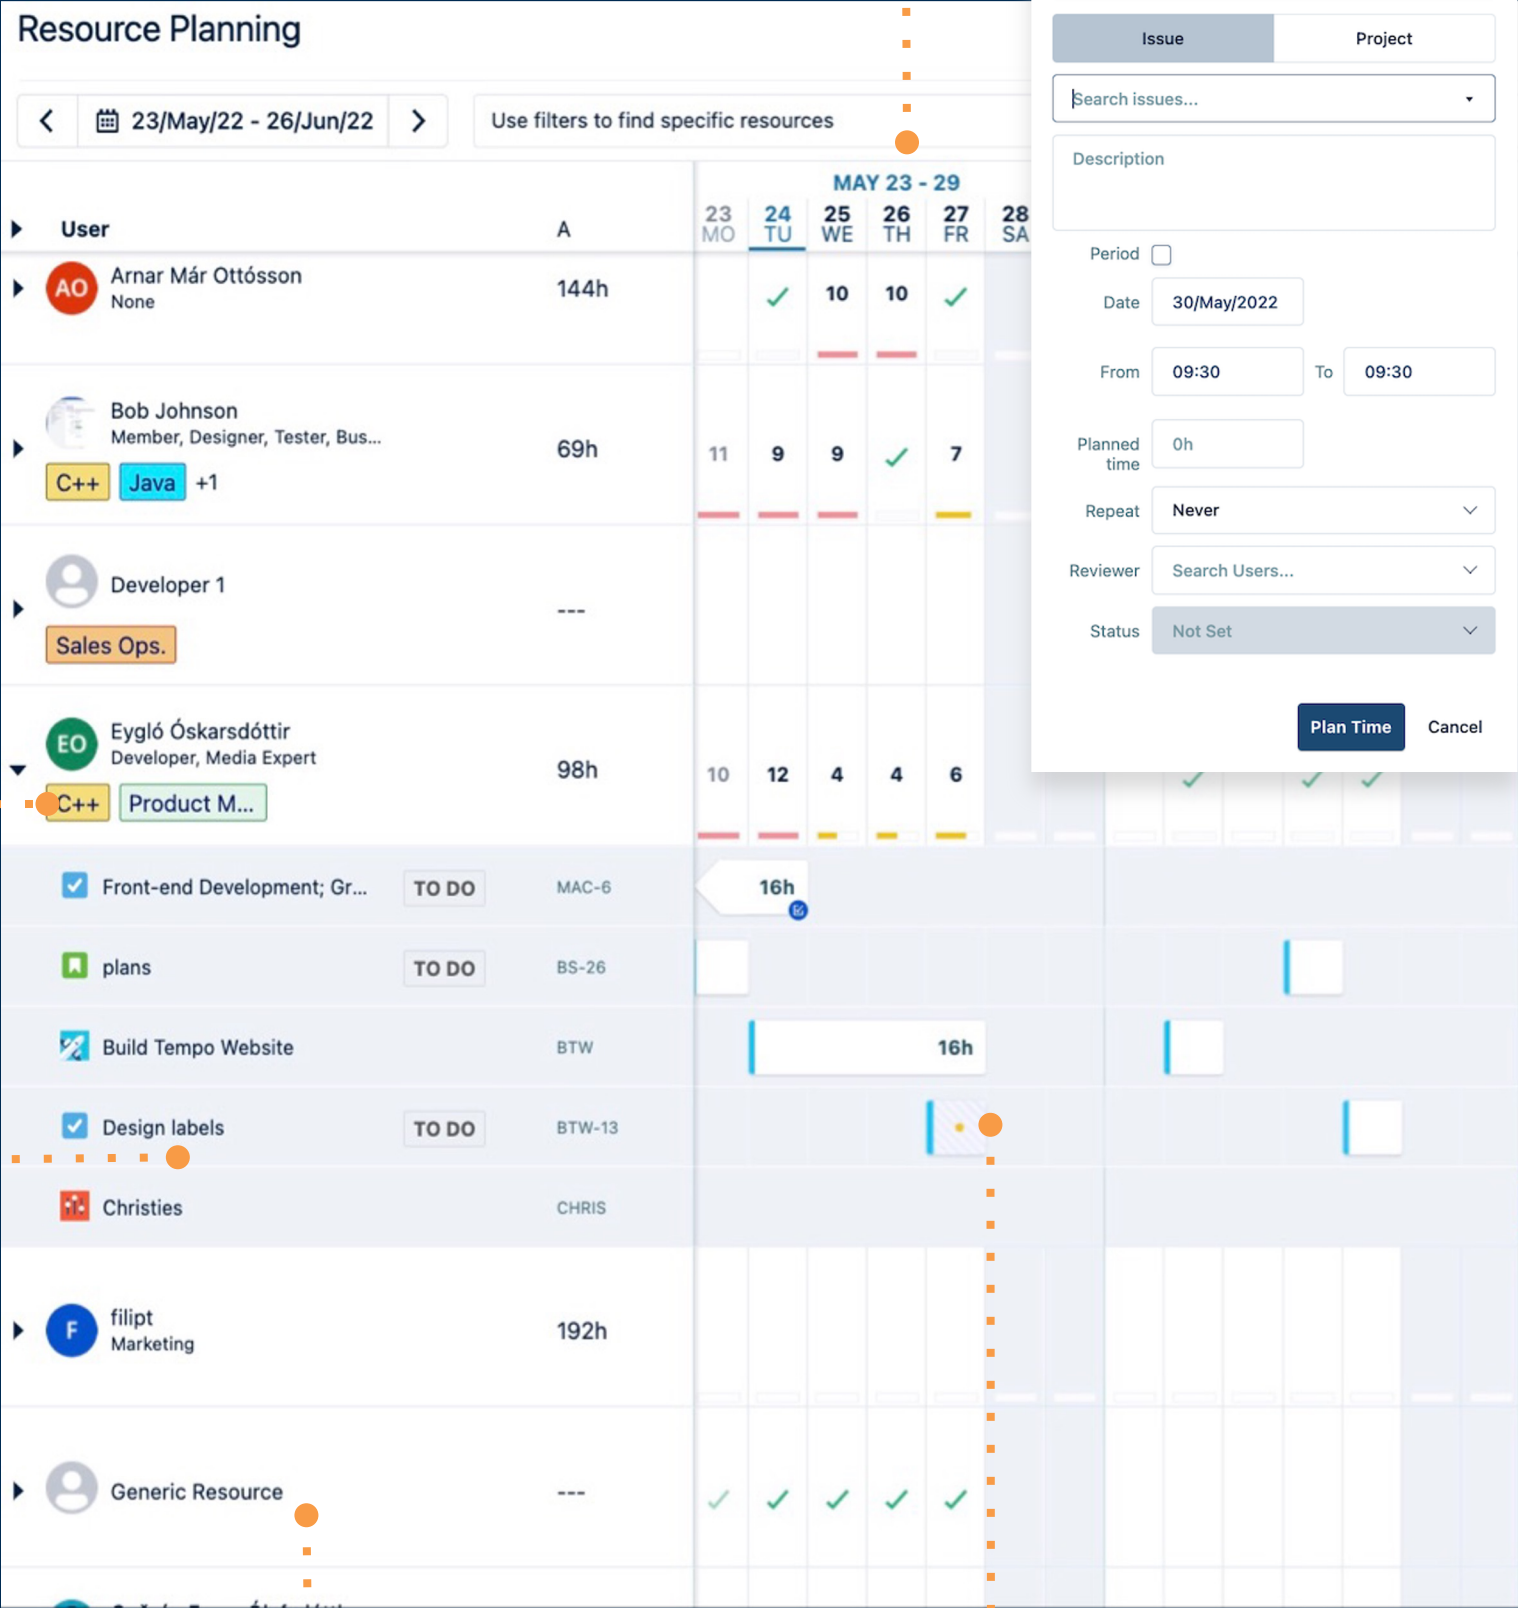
Resource Planning

23/May/22 - 26/Jun/22

Use filters to find specific resources

MAY 23 - 29

User

A

23 MO | 24 TU | 25 WE | 26 TH | 27 FR | 28 SA

AO Arnar Már Ottósson
None
144h
10 10

Bob Johnson
Member, Designer, Tester, Bus...
C++ Java +1
69h
11 9 9 7

Developer 1
Sales Ops.
---

EO Eygló Óskarsdóttir
Developer, Media Expert
C++ Product M...
98h
10 12 4 4 6

Front-end Development; Gr... TO DO MAC-6 16h

plans TO DO BS-26

Build Tempo Website BTW 16h

Design labels TO DO BTW-13

Christies CHRIS

F filipt
Marketing
192h

Generic Resource
---

Issue | Project

Search issues...

Description

Period

Date 30/May/2022

From 09:30 To 09:30

Planned time 0h

Repeat Never

Reviewer Search Users...

Status Not Set

Plan Time Cancel